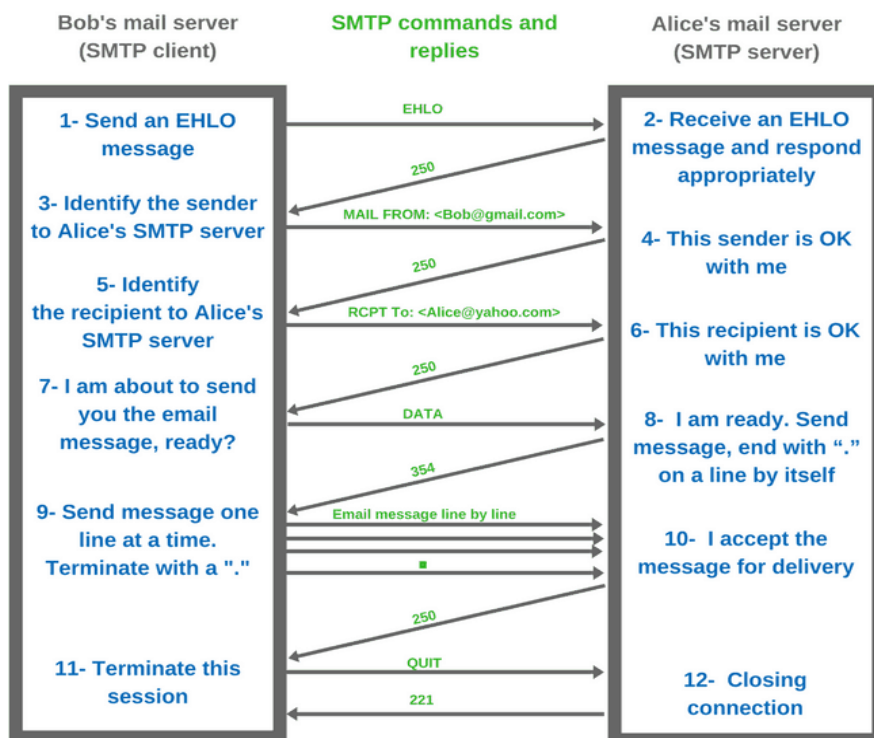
Bob's mail server (SMTP client)

SMTP commands and replies

Alice's mail server (SMTP server)

1- Send an EHLO message

EHLO

2- Receive an EHLO message and respond appropriately

250

3- Identify the sender to Alice's SMTP server

MAIL FROM: <Bob@gmail.com>

4- This sender is OK with me

250

5- Identify the recipient to Alice's SMTP server

RCPT To: <Alice@yahoo.com>

6- This recipient is OK with me

250

7- I am about to send you the email message, ready?

DATA

8- I am ready. Send message, end with "." on a line by itself

354

9- Send message one line at a time. Terminate with a "."

Email message line by line

.

10- I accept the message for delivery

250

11- Terminate this session

QUIT

12- Closing connection

221